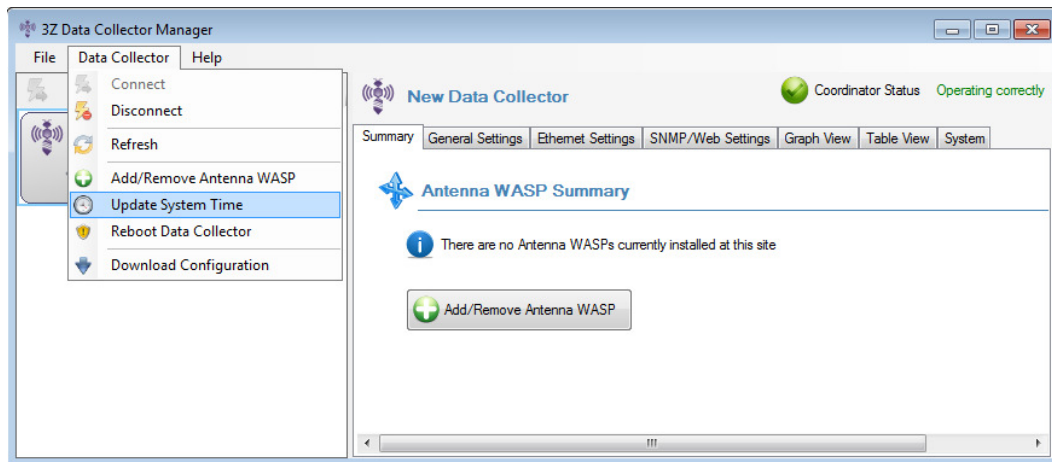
3Z Data Collector Manager

File Data Collector Help

Connect
Disconnect
Refresh
Add/Remove Antenna WASP
Update System Time
Reboot Data Collector
Download Configuration

New Data Collector

Coordinator Status Operating correctly

Summary | General Settings | Ethernet Settings | SNMP/Web Settings | Graph View | Table View | System

Antenna WASP Summary

There are no Antenna WASPs currently installed at this site

Add/Remove Antenna WASP